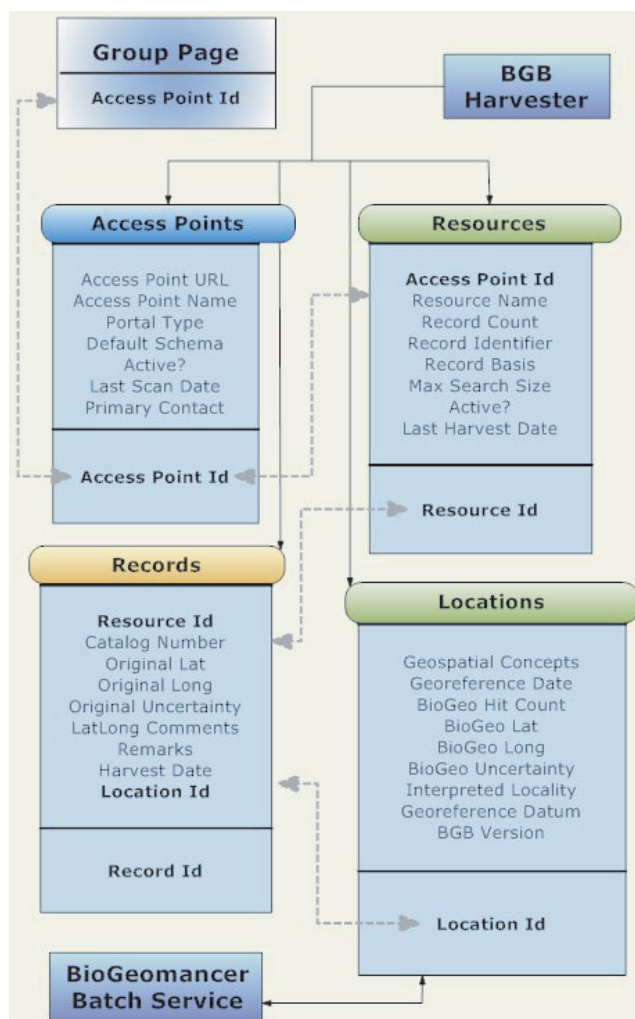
Group Page

Access Point Id

BGB Harvester

Access Points

Access Point URL
Access Point Name
Portal Type
Default Schema
Active?
Last Scan Date
Primary Contact

Access Point Id

Resources

Access Point Id
Resource Name
Record Count
Record Identifier
Record Basis
Max Search Size
Active?
Last Harvest Date

Resource Id

Records

Resource Id
Catalog Number
Original Lat
Original Long
Original Uncertainty
LatLong Comments
Remarks
Harvest Date
Location Id

Record Id

Locations

Geospatial Concepts
Georeference Date
BioGeo Hit Count
BioGeo Lat
BioGeo Long
BioGeo Uncertainty
Interpreted Locality
Georeference Datum
BGB Version

Location Id

BioGeomancer Batch Service